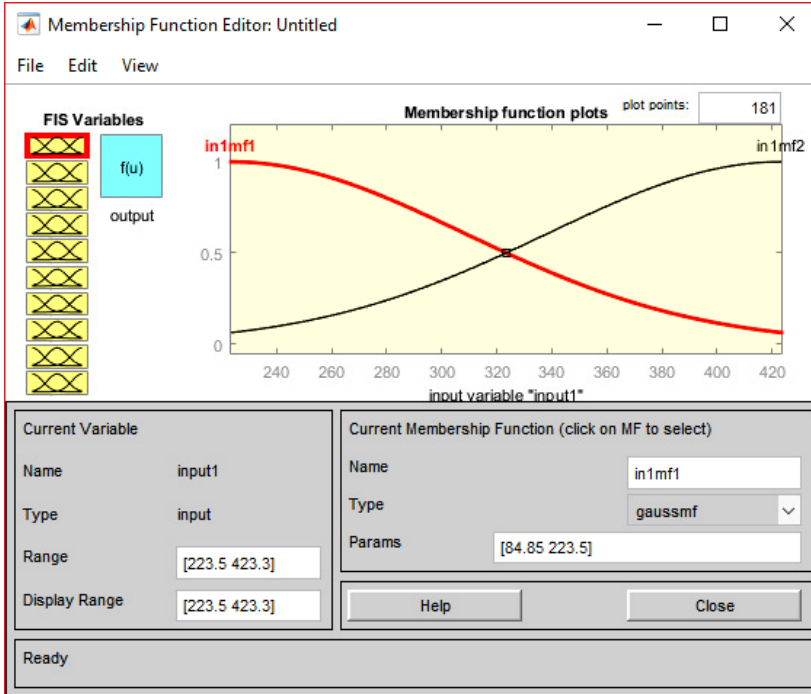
Membership Function Editor: Untitled

File Edit View

FIS Variables

f(u)

output

Membership function plots

plot points: 181

in1mf1

in1mf2

1

0.5

0

240 260 280 300 320 340 360 380 400 420

input variable "input1"

Current Variable

Name input1

Type input

Range [223.5 423.3]

Display Range [223.5 423.3]

Current Membership Function (click on MF to select)

Name in1mf1

Type gaussmf

Params [84.85 223.5]

Help

Close

Ready